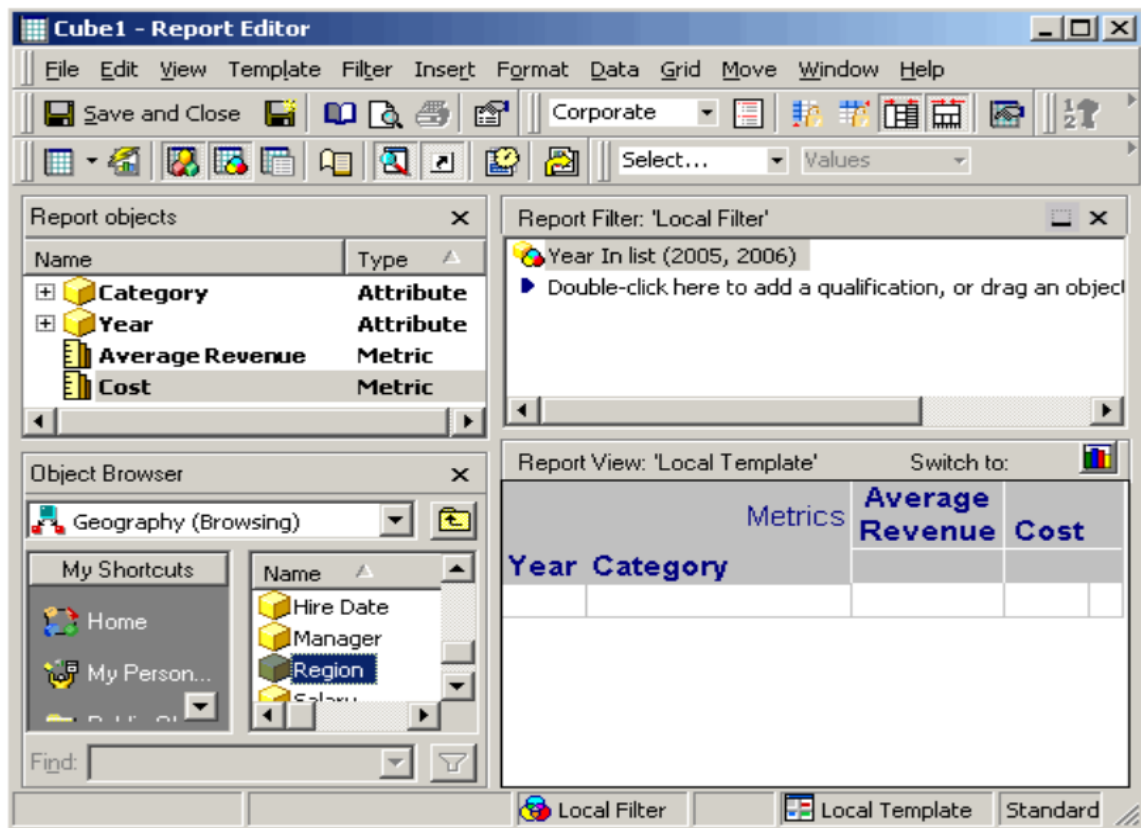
Cube1 - Report Editor

File Edit View Template Filter Insert Format Data Grid Move Window Help

Save and Close

Corporate

Select...

Values

Report objects

| Name | Type |
|---|---|
| Category | Attribute |
| Year | Attribute |
| Average Revenue | Metric |
| Cost | Metric |

Report Filter: 'Local Filter'

Year In list (2005, 2006)

Double-click here to add a qualification, or drag an object

Object Browser

Geography (Browsing)

My Shortcuts

Home

My Person...

Name

Hire Date

Manager

Region

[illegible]

Find:

Report View: 'Local Template'

Switch to:

| | Metrics | Average Revenue | Cost |
|---|---|---|---|
| Year | Category | | |
| | | | |

Local Filter

Local Template

Standard